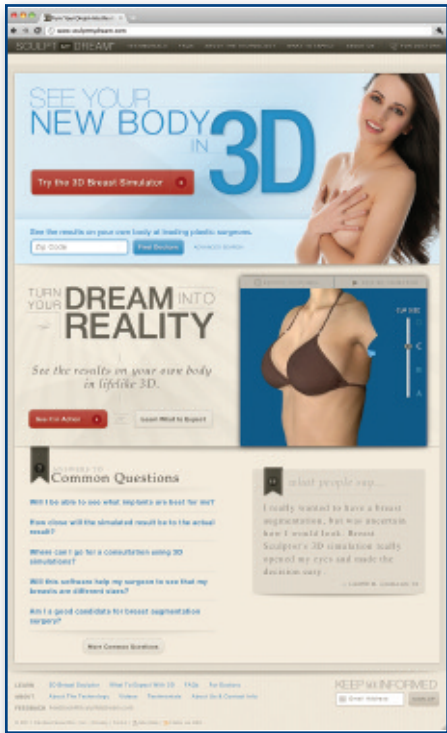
SCULPT MY DREAM

SEE YOUR NEW BODY IN 3D

Try the 3D Breast Simulator

See the results on your own body at leading plastic surgeons.

Zip Code

Find Doctors

TURN YOUR DREAM INTO REALITY

See the results on your own body in lifelike 3D.

See it in Action

Learn What to Expect

Common Questions

Will I be able to see what implants are best for me?

How close will the simulated result be to the actual result?

Where can I go for a consultation using 3D simulations?

Will this software help my surgeon to see that my breasts are different sizes?

Am I a good candidate for breast augmentation surgery?

More Common Questions

what people say...

I really wanted to have a breast augmentation, but was uncertain how I would look. Breast Sculptor's 3D simulation really opened my eyes and made the decision easy.

KEEP ME INFORMED

Email Address

SIGN UP

LEARN 3D Breast Explorer What To Expect With 3D FAQs For Doctors

ABOUT About The Technology Videos Testimonials About Us & Contact Info

FEEDBACK